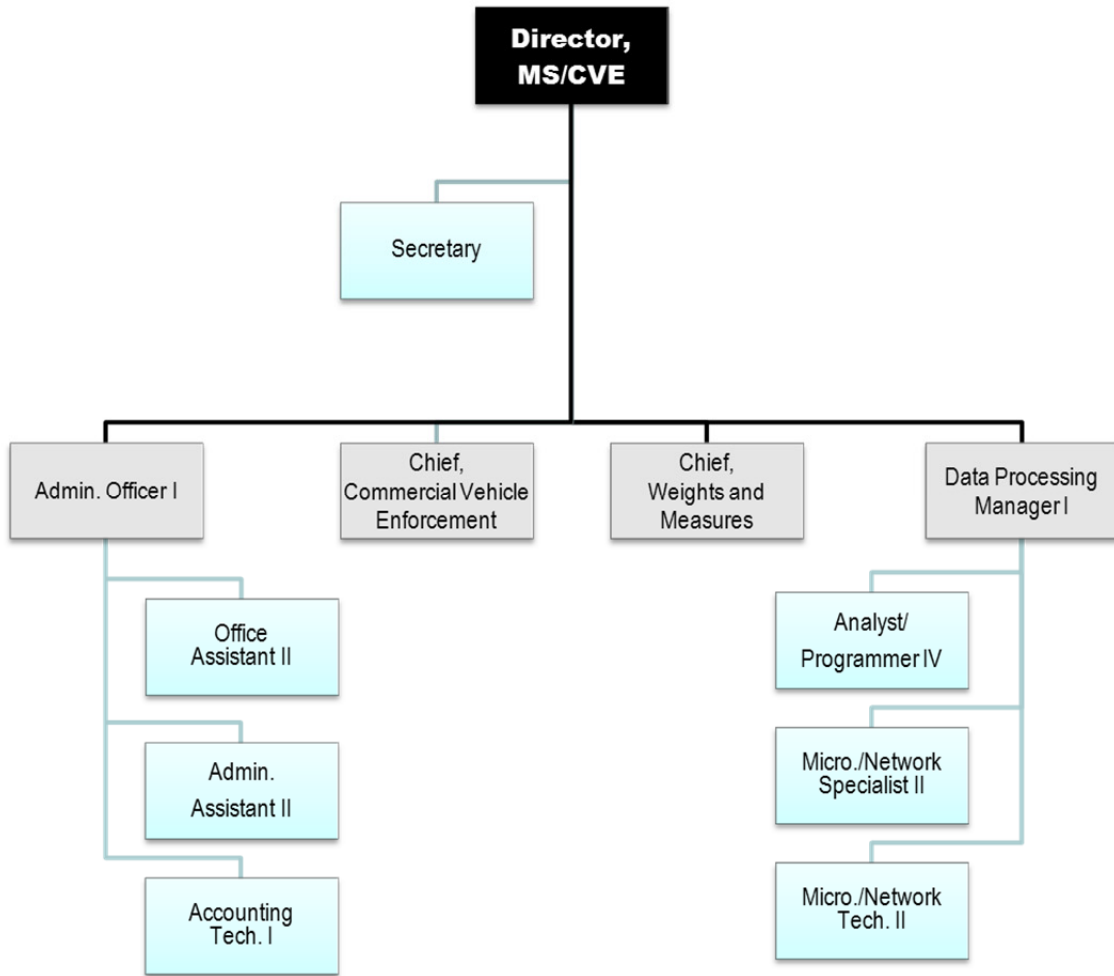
Director, MS/CVE

Secretary

Admin. Officer I

Chief, Commercial Vehicle Enforcement

Chief, Weights and Measures

Data Processing Manager I

Office Assistant II

Admin. Assistant II

Accounting Tech. I

Analyst/ Programmer IV

Micro./Network Specialist II

Micro./Network Tech. II